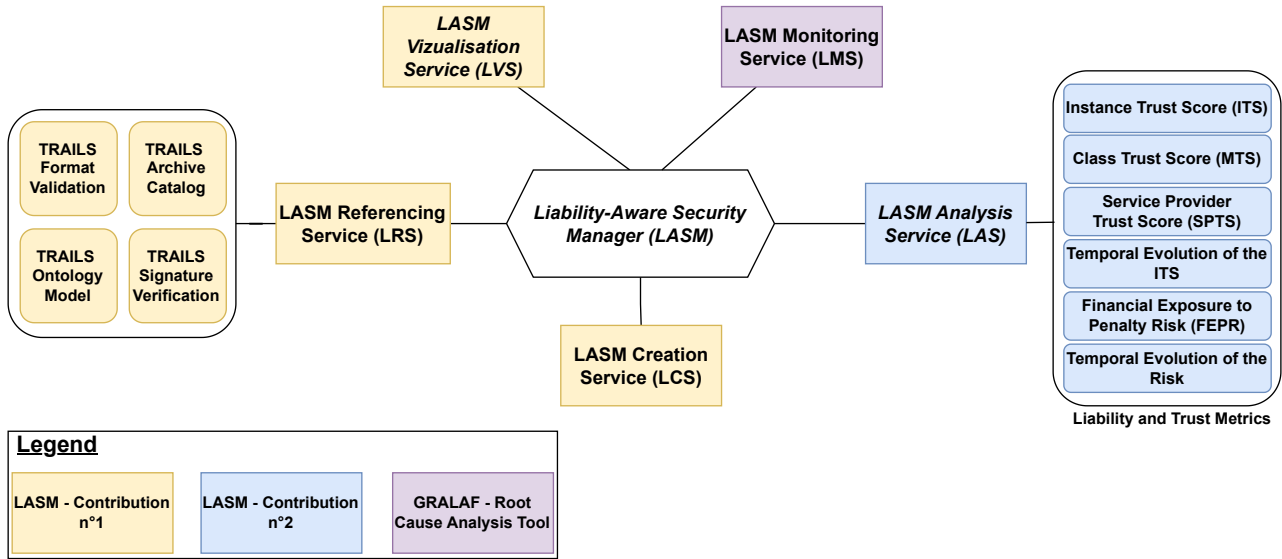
LASM Vizualisation Service (LVS)

LASM Monitoring Service (LMS)

TRAILS Format Validation

TRAILS Archive Catalog

TRAILS Ontology Model

TRAILS Signature Verification

LASM Referencing Service (LRS)

Liability-Aware Security Manager (LASM)

LASM Analysis Service (LAS)

Instance Trust Score (ITS)

Class Trust Score (MTS)

Service Provider Trust Score (SPTS)

Temporal Evolution of the ITS

Financial Exposure to Penalty Risk (FEPR)

Temporal Evolution of the Risk

Liability and Trust Metrics

LASM Creation Service (LCS)

Legend

LASM - Contribution n°1

LASM - Contribution n°2

GRALAF - Root Cause Analysis Tool